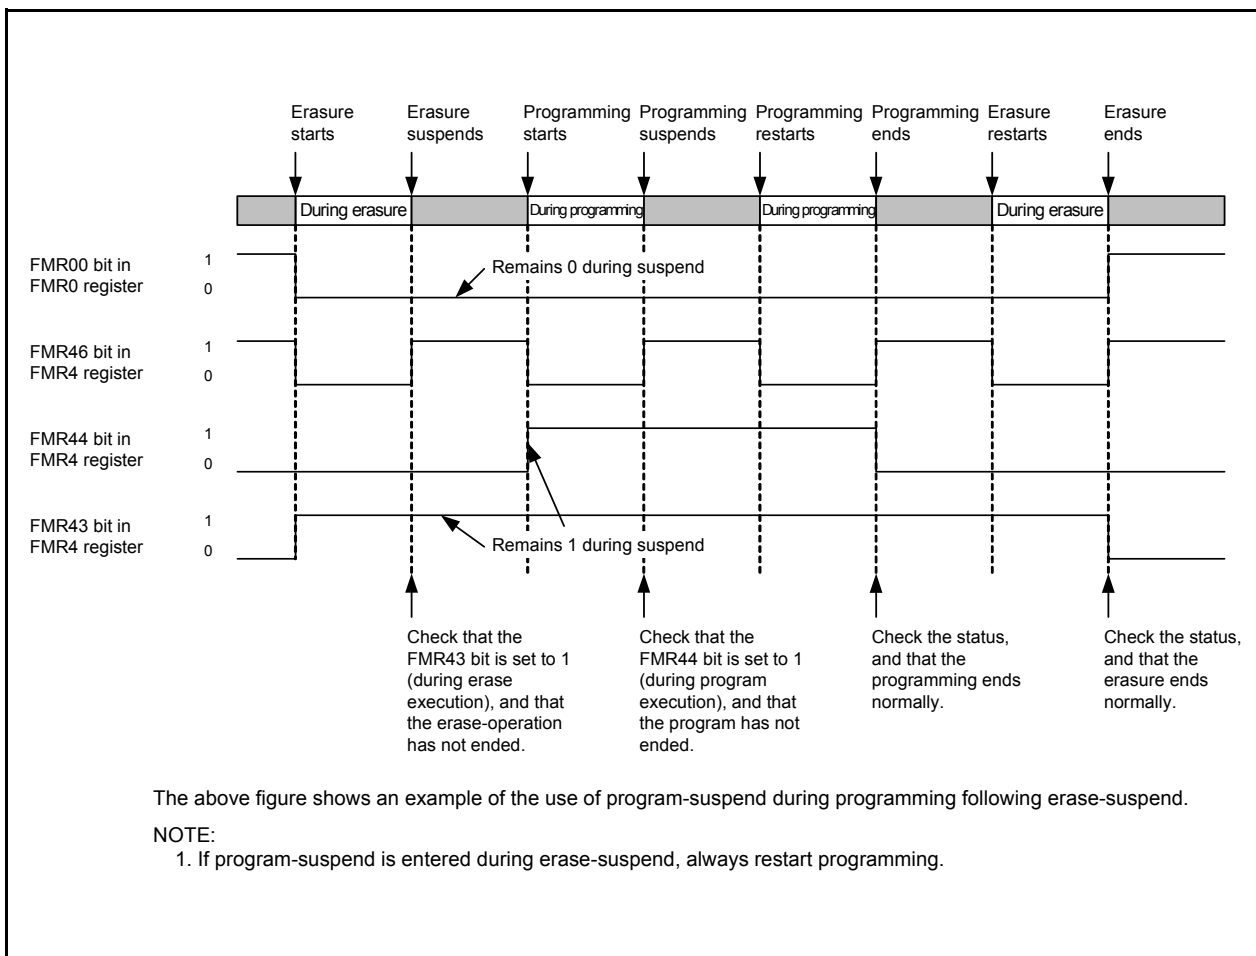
Erasure starts

Erasure suspends

Programming starts

Programming suspends

Programming restarts

Programming ends

Erasure restarts

Erasure ends

During erasure

During programming

During programming

During erasure

FMR00 bit in FMR0 register

1

0

Remains 0 during suspend

FMR46 bit in FMR4 register

1

0

FMR44 bit in FMR4 register

1

0

FMR43 bit in FMR4 register

1

0

Remains 1 during suspend

Check that the FMR43 bit is set to 1 (during erase execution), and that the erase-operation has not ended.

Check that the FMR44 bit is set to 1 (during program execution), and that the program has not ended.

Check the status, and that the programming ends normally.

Check the status, and that the erasure ends normally.

The above figure shows an example of the use of program-suspend during programming following erase-suspend.

NOTE:
1. If program-suspend is entered during erase-suspend, always restart programming.